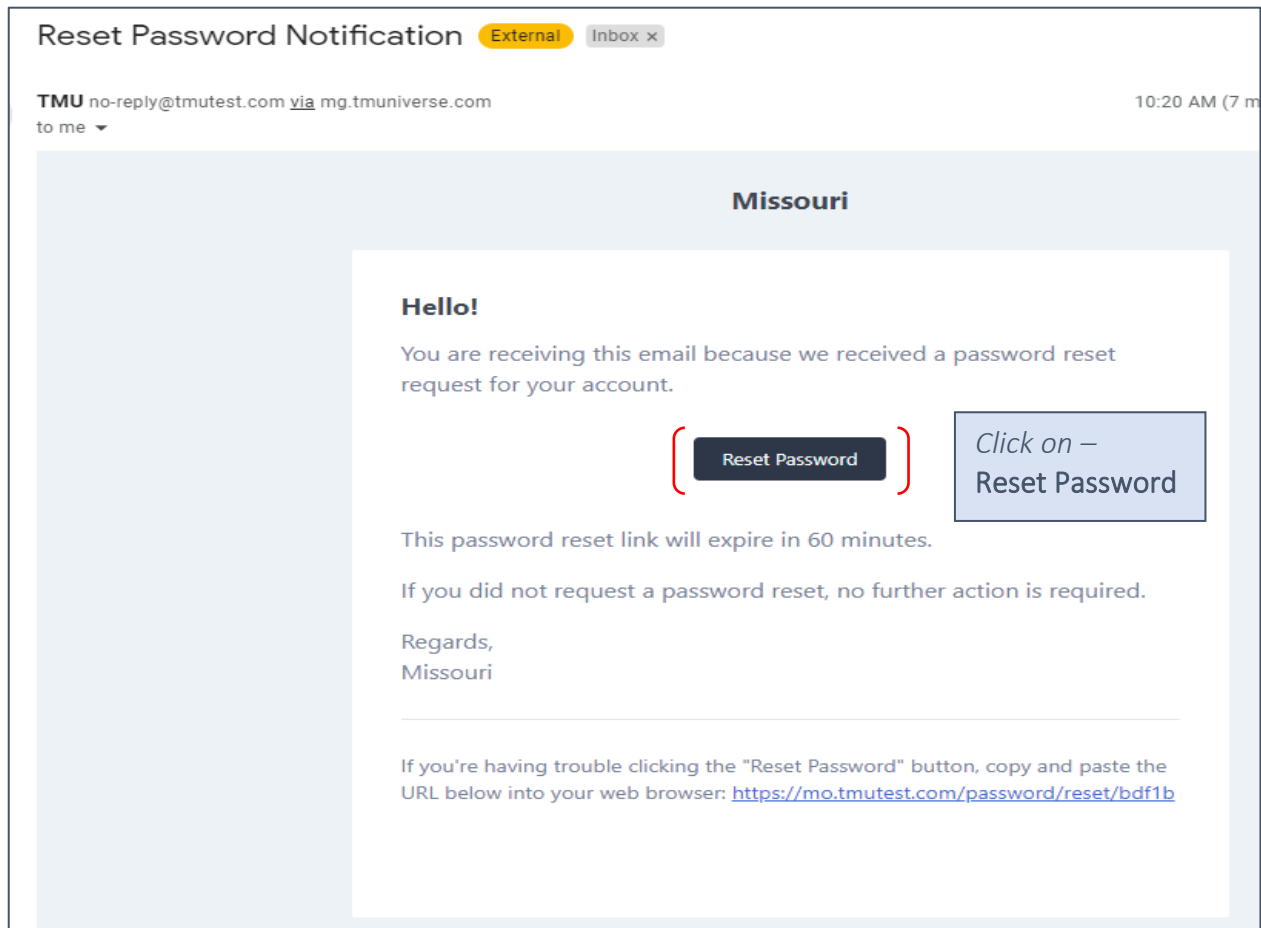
Reset Password Notification External Inbox ×

TMU no-reply@tmutest.com via mg.tmuniverse.com
to me

10:20 AM (7 m

Missouri

Hello!

You are receiving this email because we received a password reset request for your account.

Reset Password

Click on – Reset Password

This password reset link will expire in 60 minutes.

If you did not request a password reset, no further action is required.

Regards,
Missouri

If you're having trouble clicking the "Reset Password" button, copy and paste the URL below into your web browser: https://mo.tmutest.com/password/reset/bdf1b